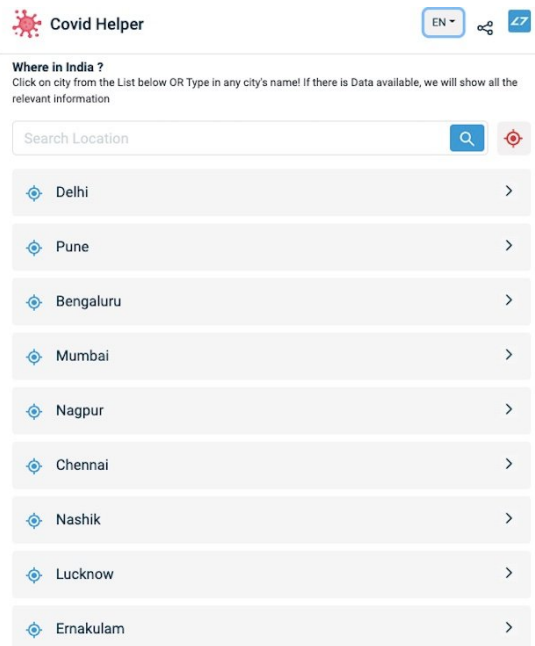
Covid Helper

EN

Where in India ?
Click on city from the List below OR Type in any city's name! If there is Data available, we will show all the relevant information

Search Location

Delhi

Pune

Bengaluru

Mumbai

Nagpur

Chennai

Nashik

Lucknow

Ernakulam